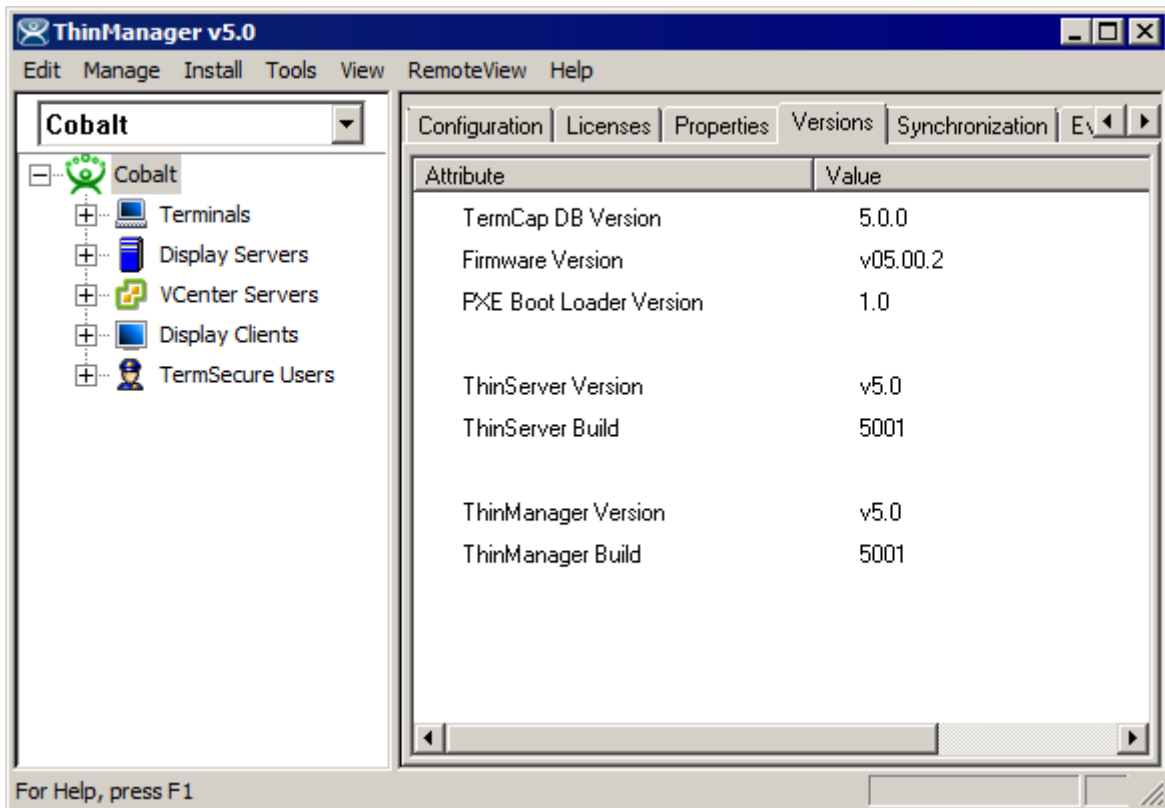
ThinManager v5.0

Edit Manage Install Tools View RemoteView Help

Cobalt

Cobalt
Terminals
Display Servers
VCenter Servers
Display Clients
TermSecure Users

Configuration | Licenses | Properties | Versions | Synchronization | E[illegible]

| Attribute | Value |
|---|---|
| TermCap DB Version | 5.0.0 |
| Firmware Version | v05.00.2 |
| PXE Boot Loader Version | 1.0 |
| | |
| ThinServer Version | v5.0 |
| ThinServer Build | 5001 |
| | |
| ThinManager Version | v5.0 |
| ThinManager Build | 5001 |

For Help, press F1